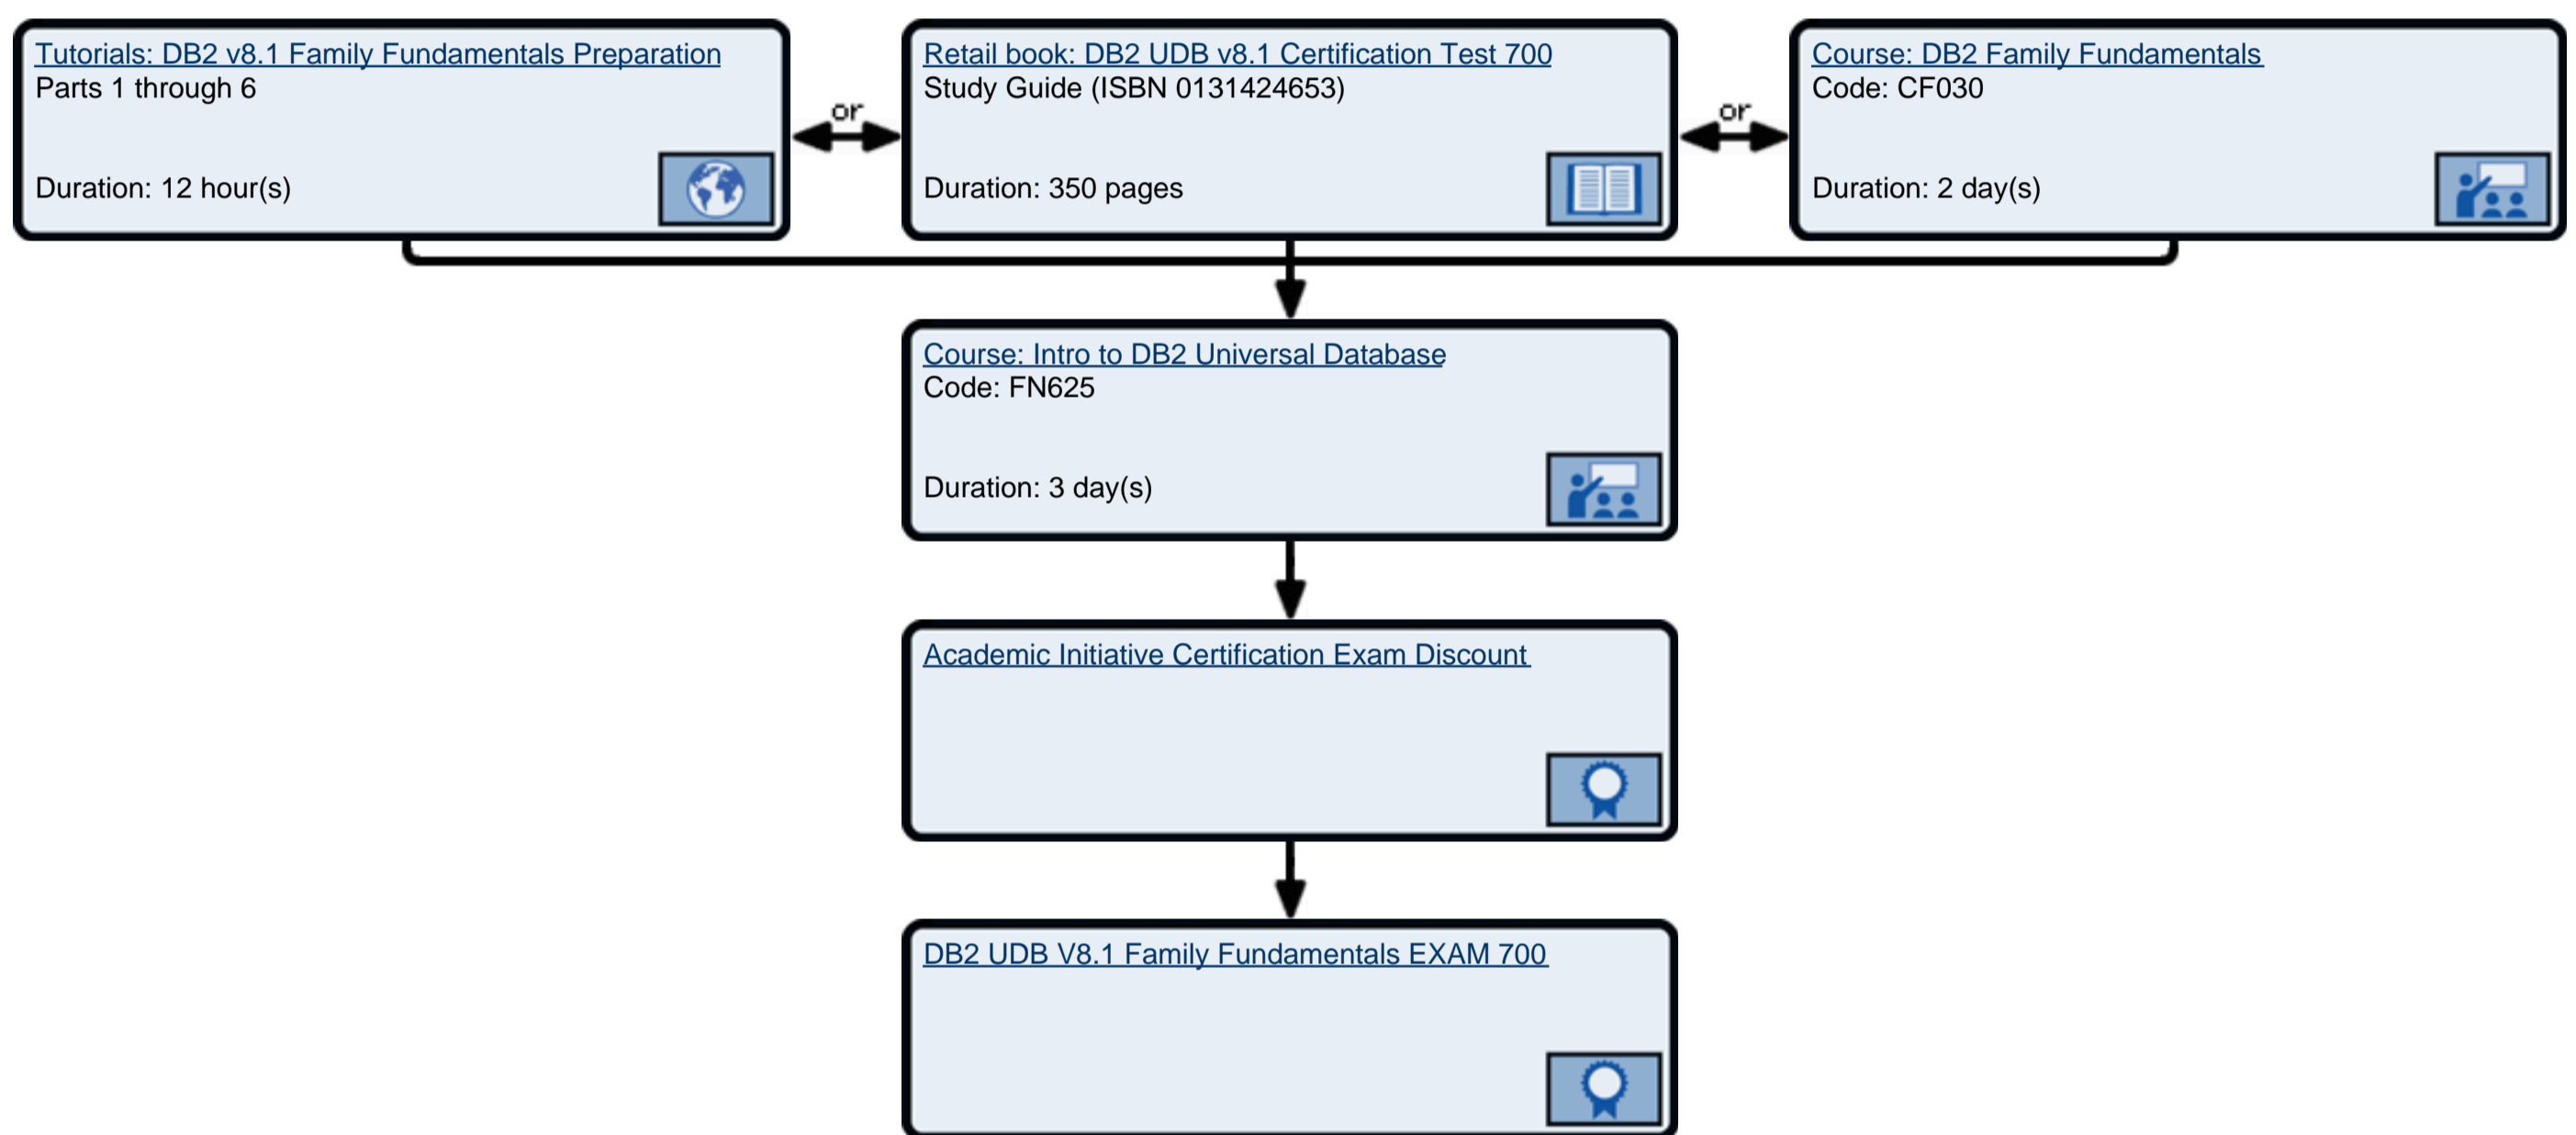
Tutorials: DB2 v8.1 Family Fundamentals Preparation
Parts 1 through 6

Duration: 12 hour(s)

or

Retail book: DB2 UDB v8.1 Certification Test 700
Study Guide (ISBN 0131424653)

Duration: 350 pages

or

Course: DB2 Family Fundamentals
Code: CF030

Duration: 2 day(s)

Course: Intro to DB2 Universal Database
Code: FN625

Duration: 3 day(s)

Academic Initiative Certification Exam Discount

DB2 UDB V8.1 Family Fundamentals EXAM 700